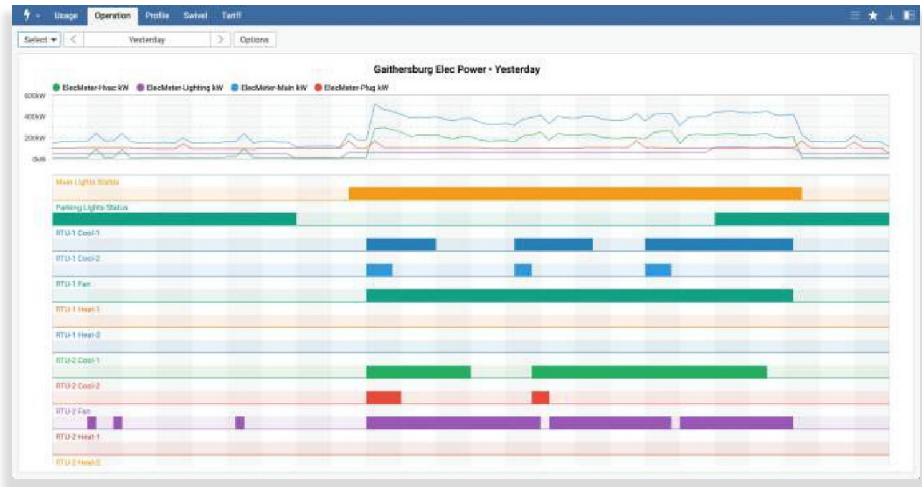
Usage Operation Profile Swivel Tariff

Select < Yesterday > Options

Gaithersburg Elec Power • Yesterday

ElecMeter-Hvac kW ElecMeter-Lighting kW ElecMeter-Main kW ElecMeter-Plug kW

600kW
400kW
200kW
0kW

Main Lights Status
Parking Lights Status
RTU-1 Cool-1
RTU-1 Cool-2
RTU-1 Fan
RTU-1 Heat-1
RTU-1 Heat-2
RTU-2 Cool-1
RTU-2 Cool-2
RTU-2 Fan
RTU-2 Heat-1
RTU-2 Heat-2